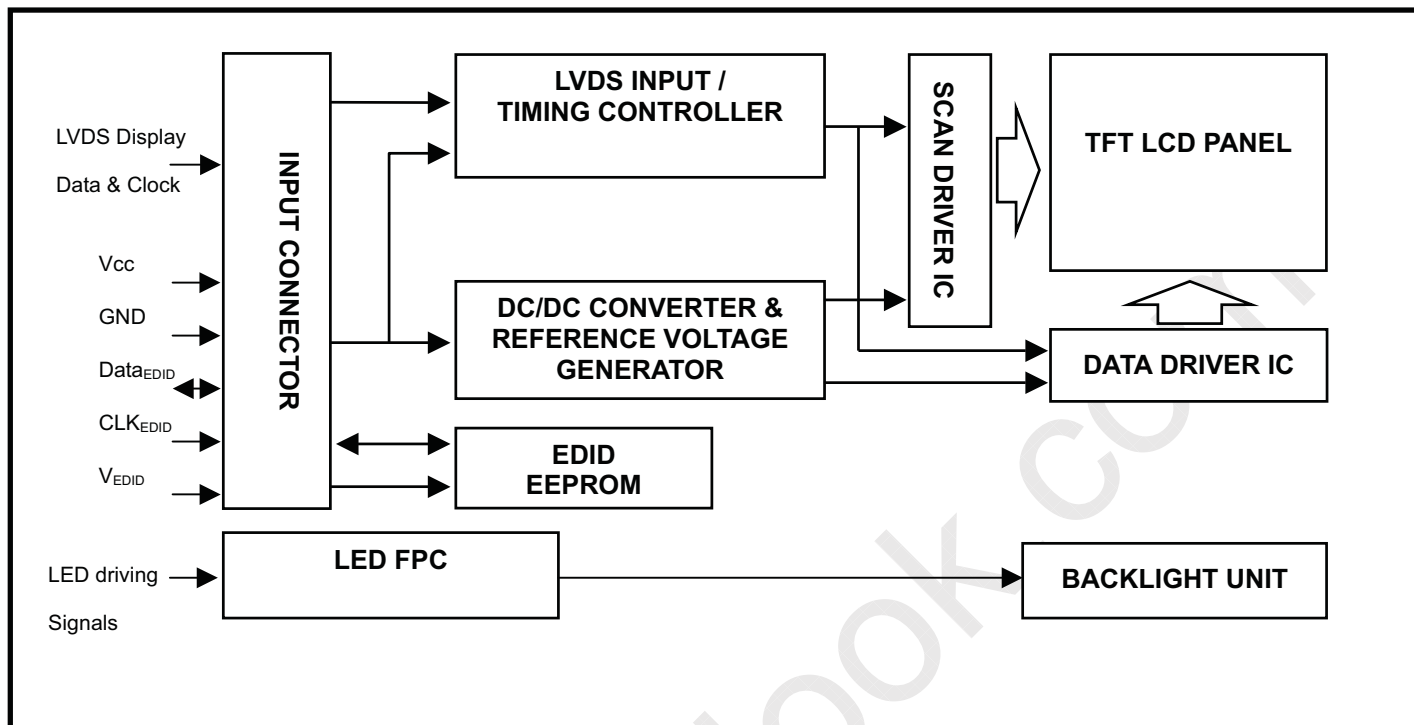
LVDS Display Data & Clock

Vcc

GND

Data$_{EDID}$

CLK$_{EDID}$

V$_{EDID}$

INPUT CONNECTOR

LVDS INPUT / TIMING CONTROLLER

DC/DC CONVERTER & REFERENCE VOLTAGE GENERATOR

EDID EEPROM

SCAN DRIVER IC

TFT LCD PANEL

DATA DRIVER IC

LED driving Signals

LED FPC

BACKLIGHT UNIT